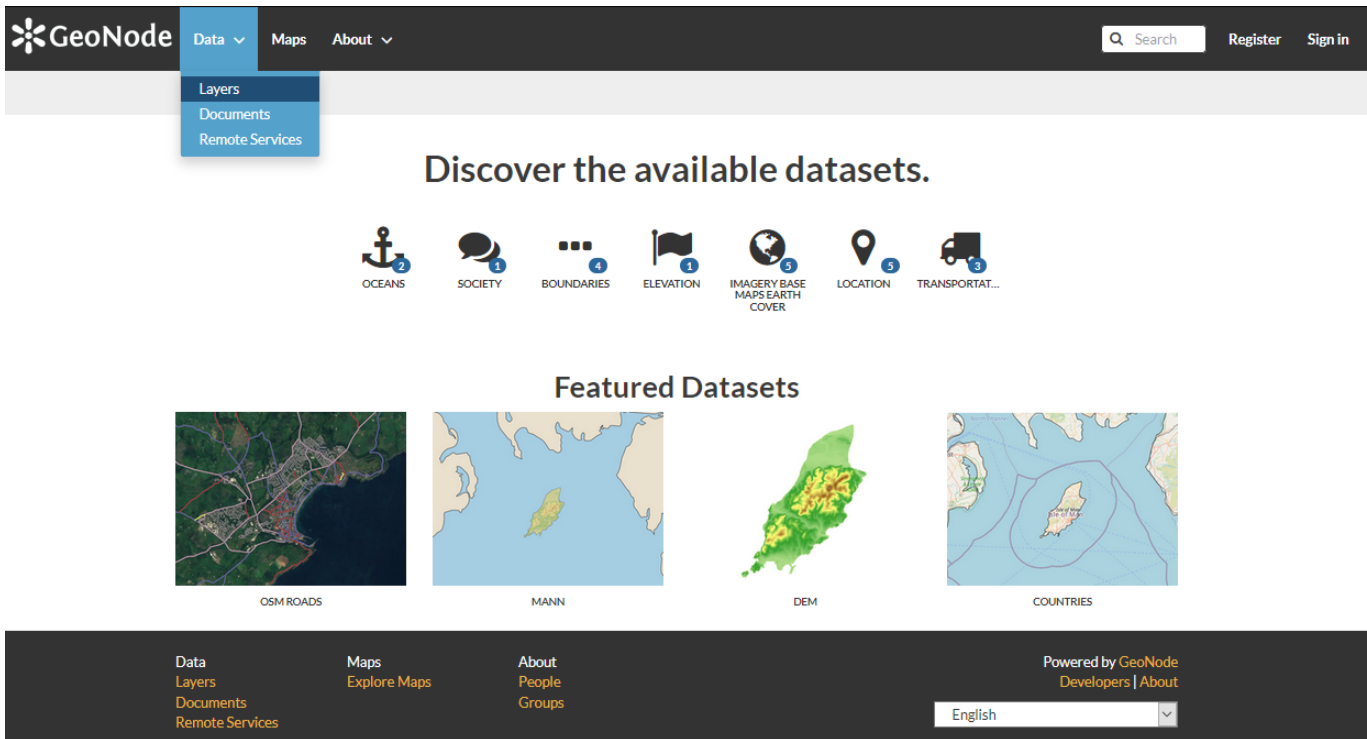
GeoNode Data Maps About Search Register Sign in

Layers
Documents
Remote Services

Discover the available datasets.

2 OCEANS
1 SOCIETY
4 BOUNDARIES
1 ELEVATION
5 IMAGERY BASE MAPS EARTH COVER
5 LOCATION
3 TRANSPORTAT...

Featured Datasets

OSM ROADS
MANN
DEM
COUNTRIES

Data
Layers
Documents
Remote Services

Maps
Explore Maps

About
People
Groups

Powered by GeoNode
Developers | About

English